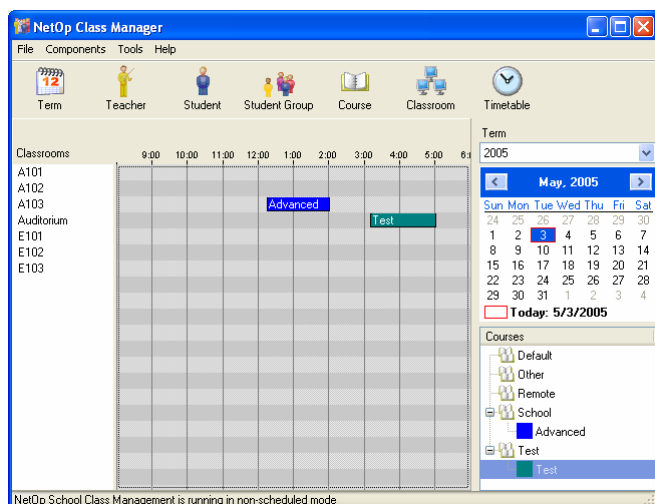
NetOp Class Manager

File Components Tools Help

Term Teacher Student Student Group Course Classroom Timetable

Classrooms

9:00 10:00 11:00 12:00 1:00 2:00 3:00 4:00 5:00 6:

A101
A102
A103
Auditorium
E101
E102
E103

Advanced

Test

Term

2005

May, 2005

| Sun | Mon | Tue | Wed | Thu | Fri | Sat |
|---|---|---|---|---|---|---|
| 24 | 25 | 26 | 27 | 28 | 29 | 30 |
| 1 | 2 | 3 | 4 | 5 | 6 | 7 |
| 8 | 9 | 10 | 11 | 12 | 13 | 14 |
| 15 | 16 | 17 | 18 | 19 | 20 | 21 |
| 22 | 23 | 24 | 25 | 26 | 27 | 28 |
| 29 | 30 | 31 | 1 | 2 | 3 | 4 |

Today: 5/3/2005

Courses

Default
Other
Remote
School
Advanced
Test
Test

NetOp School Class Management is running in non-scheduled mode